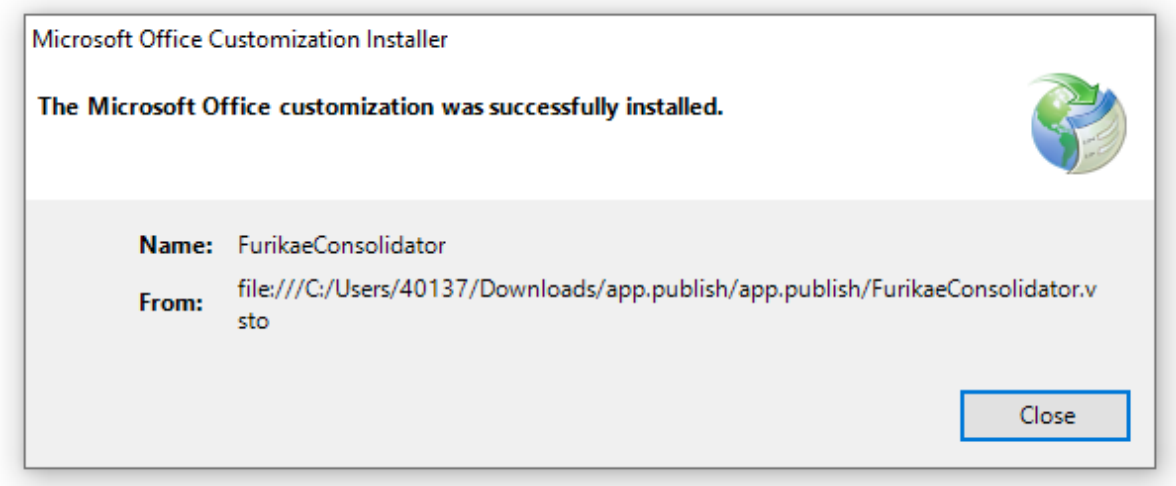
Microsoft Office Customization Installer

The Microsoft Office customization was successfully installed.

Name: FurikaeConsolidator

From: file:///C:/Users/40137/Downloads/app.publish/app.publish/FurikaeConsolidator.vsto

Close